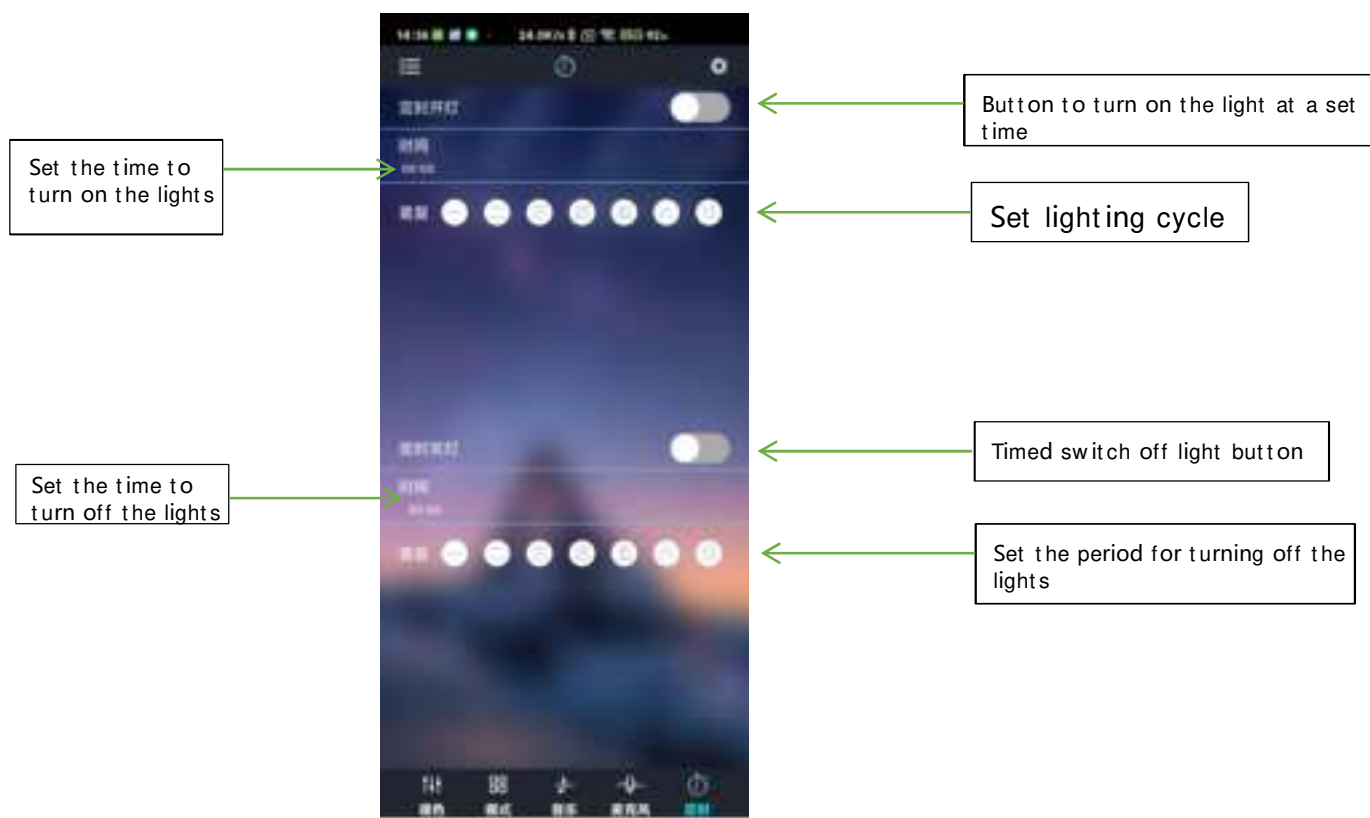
14:36 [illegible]

定时开灯

时间
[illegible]

重复

定时关灯

时间
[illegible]

重复

调色 模式 音乐 麦克风 定时

Button to turn on the light at a set time

Set the time to turn on the lights

Set lighting cycle

Timed switch off light button

Set the time to turn off the lights

Set the period for turning off the lights